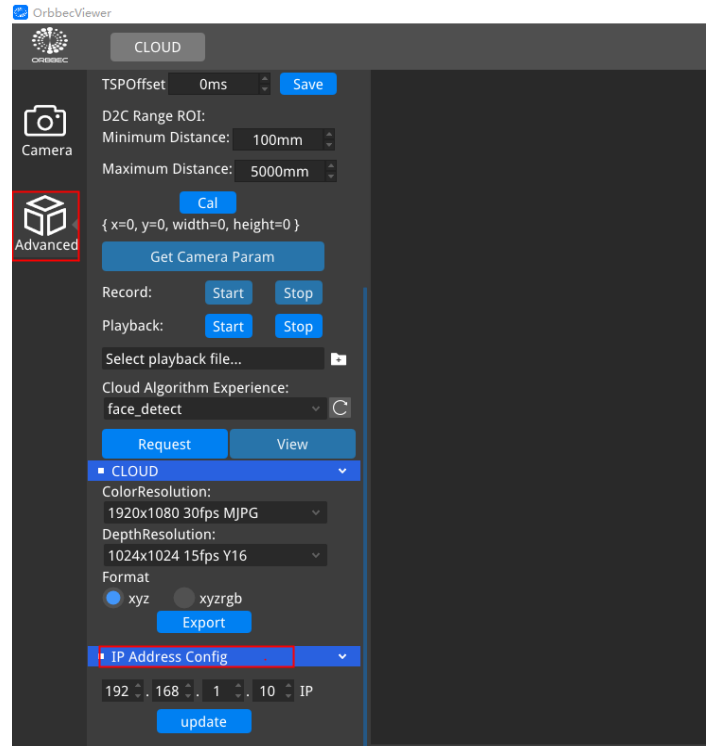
OrbbecViewer

ORBBEC

CLOUD

Camera

Advanced

TSPOffset 0ms Save

D2C Range ROI:
Minimum Distance: 100mm
Maximum Distance: 5000mm

Cal

{ x=0, y=0, width=0, height=0 }

Get Camera Param

Record: Start Stop

Playback: Start Stop

Select playback file...

Cloud Algorithm Experience:
face_detect

Request View

CLOUD

ColorResolution:
1920x1080 30fps MJPG

DepthResolution:
1024x1024 15fps Y16

Format
xyz xyzrgb

Export

IP Address Config

192 . 168 . 1 . 10 IP

update